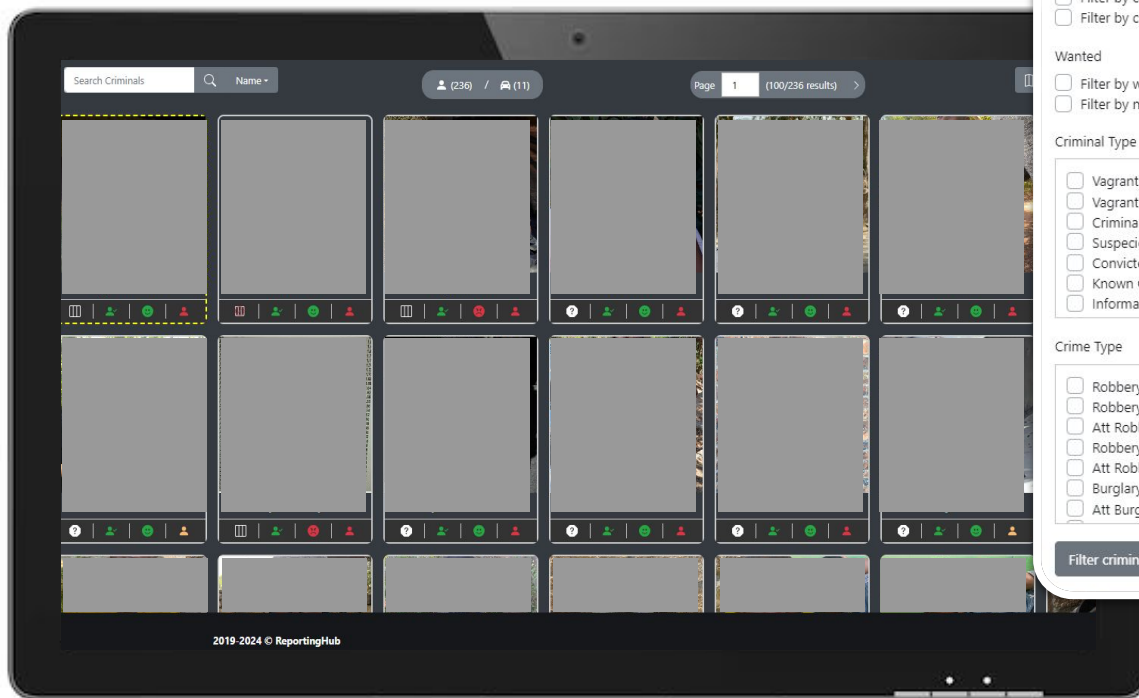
Search Criminals

Name

(236) / (11)

Page 1 (100/236 results)

2019-2024 © ReportingHub

Filter by c

Wanted

Filter by w

Filter by n

Criminal Type

Vagrant

Vagrant

Crimina

Suspec

Convict

Known

Informa

Crime Type

Robbery

Robbery

Att Robl

Robbery

Att Robl

Burglary

Att Burg

Filter crimin